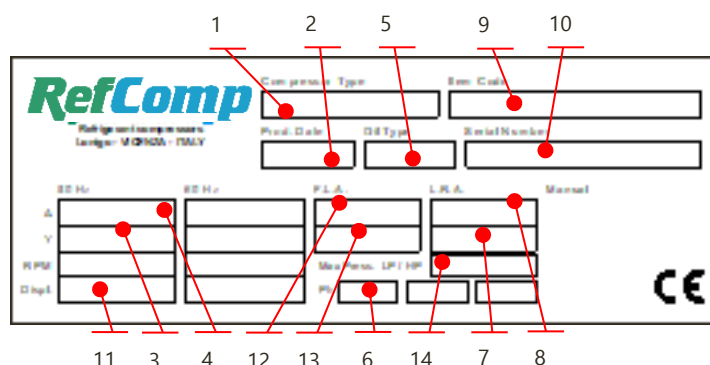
1
2
5
9
10

RefComp
Refrigerant compressors
Lonigo - VICENZA - ITALY

Compressor Type
Item Code
Prod. Date
Oil Type
Serial Number
50 Hz
60 Hz
F.L.A.
L.R.A.
Manual
Δ
Y
RPM
Displ.
Max Press. LP / HP
PS
CE

11
3
4
12
13
6
14
7
8